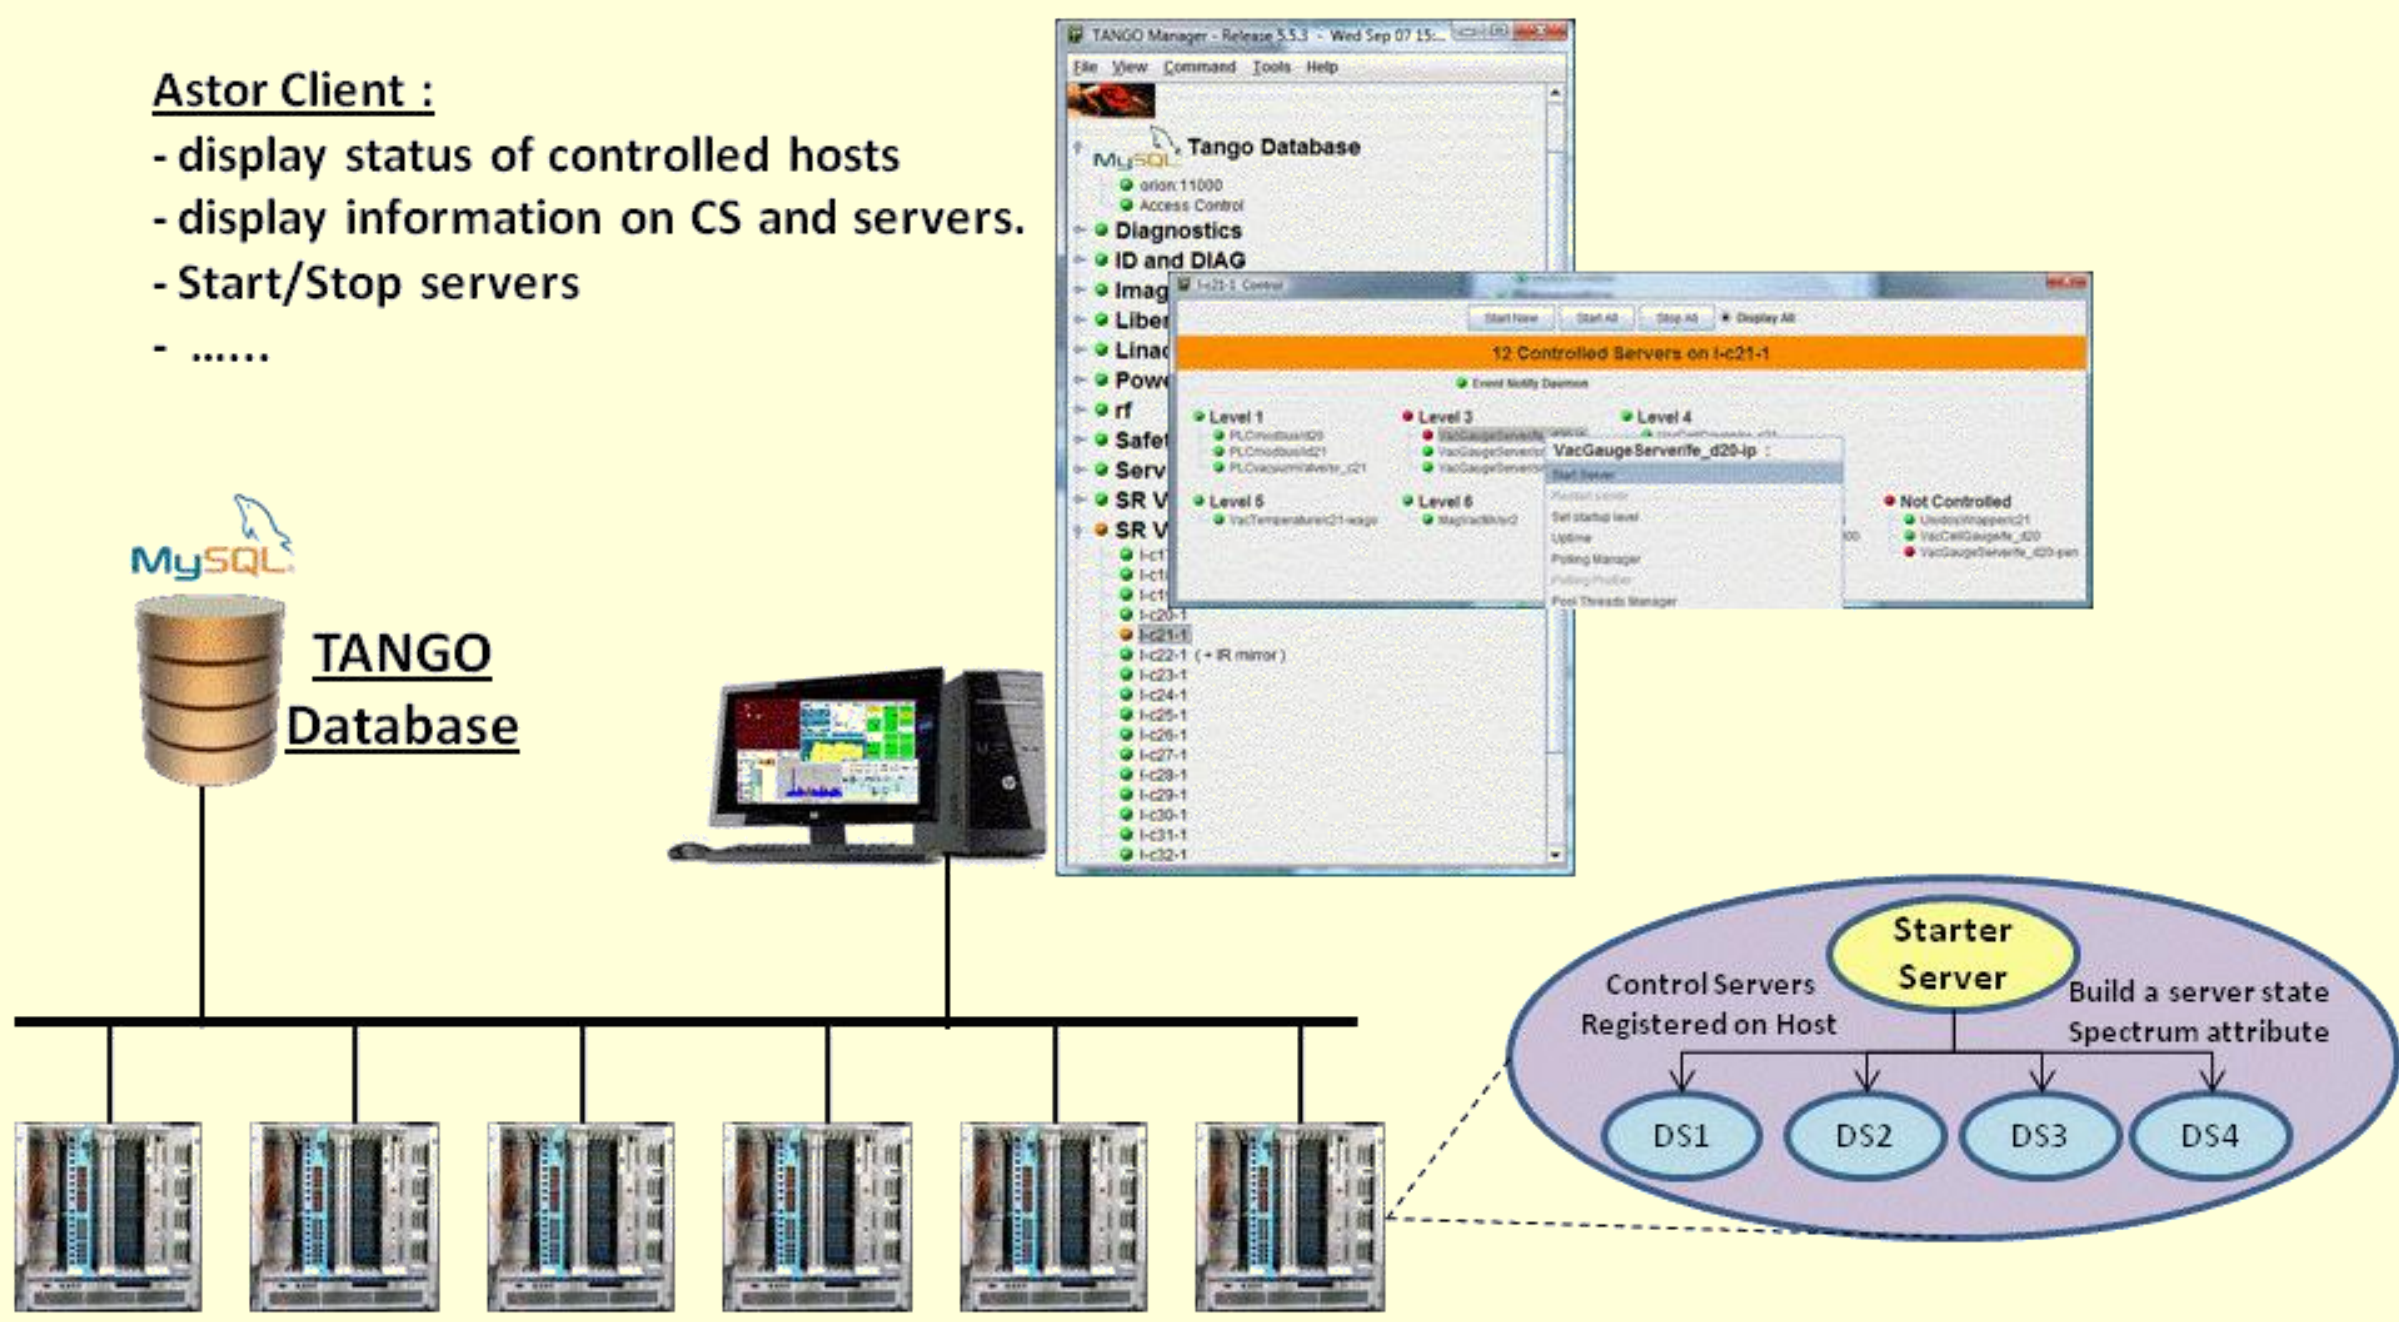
Astor Client :
- display status of controlled hosts
- display information on CS and servers.
- Start/Stop servers
- ......

TANGO Manager - Release 5.5.3 - Wed Sep 07 15:...
File View Command Tools Help
MySQL Tango Database
orion:11000
Access Control
Diagnostics
ID and DIAG
Imag
Liber
Linac
Powe
rf
Safet
Serv
SR V
SR V
l-c1
l-c1
l-c1
l-c20-1
l-c21-1
l-c22-1 ( + IR mirror )
l-c23-1
l-c24-1
l-c25-1
l-c26-1
l-c27-1
l-c28-1
l-c29-1
l-c30-1
l-c31-1
l-c32-1

l-c21-1 Control
Start New Start All Stop All Display All
12 Controlled Servers on l-c21-1
Event Notify Daemon
Level 1
PLCmodbus/d20
PLCmodbus/d21
PLCvacuumValve/c_d21
Level 3
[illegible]
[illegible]
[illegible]
Level 4
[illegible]
Level 5
VacTemperature/c21-wago
Level 6
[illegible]
VacGaugeServer/fe_d20-ip :
Start Server
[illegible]
Set startup level
Uptime
Polling Manager
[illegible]
Pool Threads Manager
Not Controlled
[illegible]
VacCellGauge/fe_d20
VacGaugeServer/fe_d20-pen

MySQL
TANGO
Database

Starter
Server
Control Servers
Registered on Host
Build a server state
Spectrum attribute
DS1
DS2
DS3
DS4